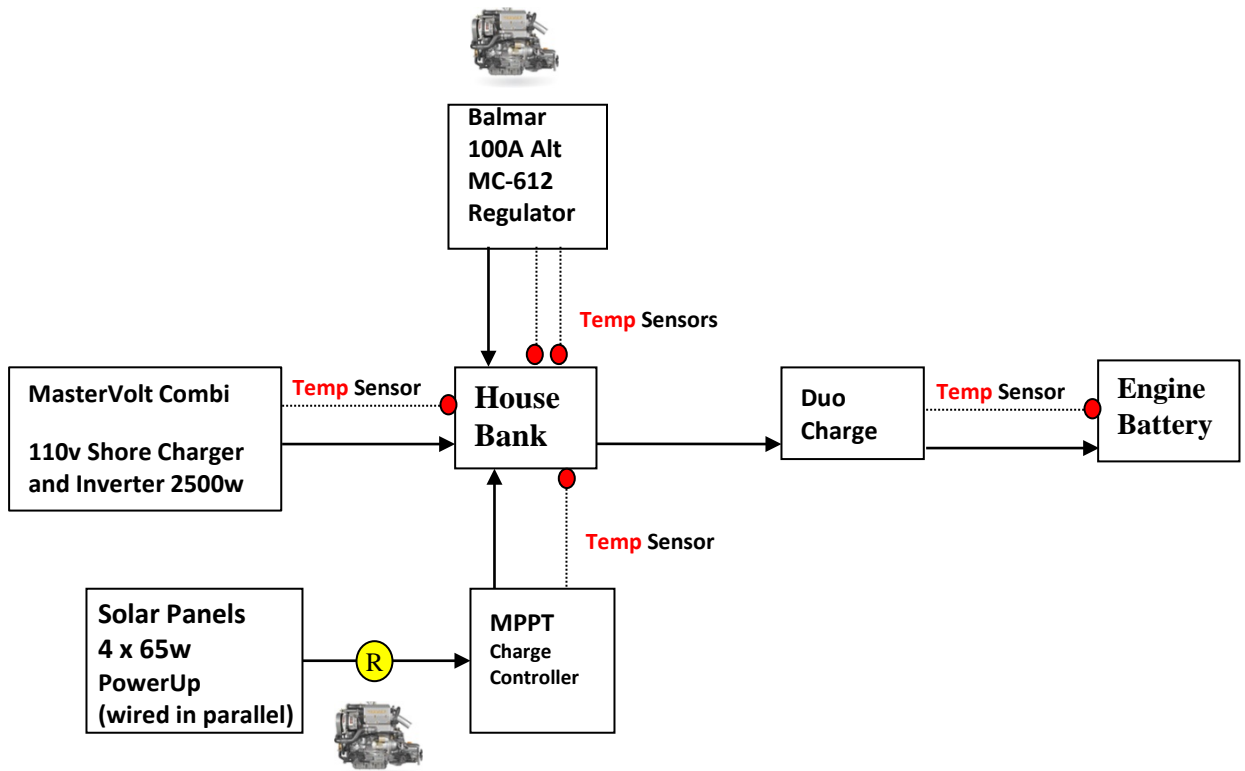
Balmar
100A Alt
MC-612
Regulator

Temp Sensors

MasterVolt Combi

110v Shore Charger and Inverter 2500w

Temp Sensor

House Bank

Duo Charge

Temp Sensor

Engine Battery

Temp Sensor

Solar Panels
4 x 65w
PowerUp
(wired in parallel)

R

MPPT
Charge Controller